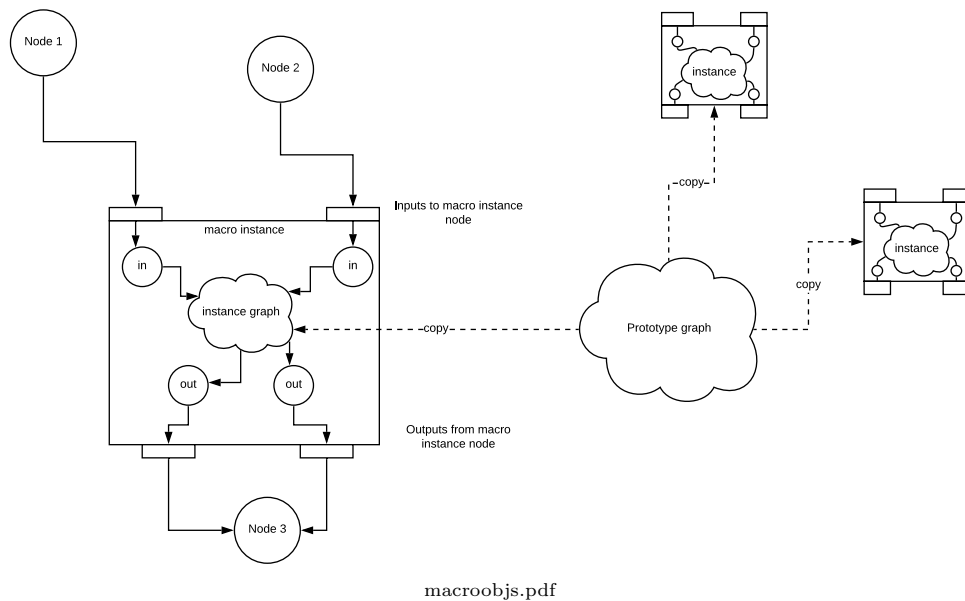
Node 1

Node 2

instance

Inputs to macro instance node

macro instance

in

in

instance graph

copy

instance

copy

copy

Prototype graph

out

out

Outputs from macro instance node

Node 3

macroobjs.pdf